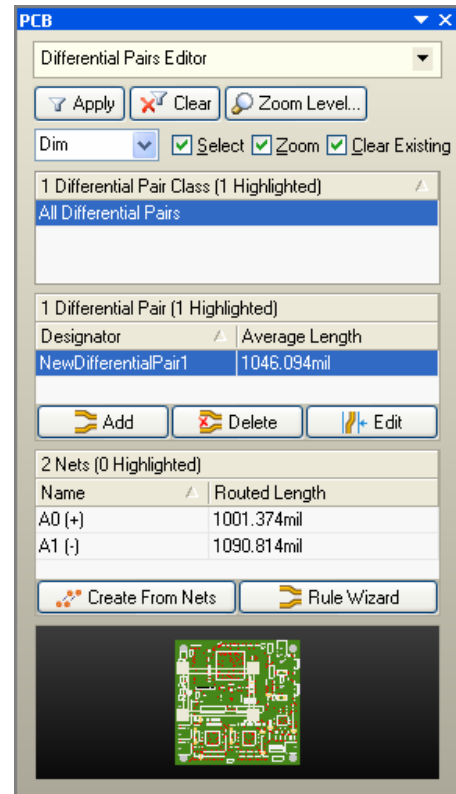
PCB

Differential Pairs Editor

Apply Clear Zoom Level...

Dim Select Zoom Clear Existing

1 Differential Pair Class (1 Highlighted)

All Differential Pairs

1 Differential Pair (1 Highlighted)

| Designator | Average Length |
|---|---|
| NewDifferentialPair1 | 1046.094mil |

Add Delete Edit

2 Nets (0 Highlighted)

| Name | Routed Length |
|---|---|
| A0 (+) | 1001.374mil |
| A1 (-) | 1090.814mil |

Create From Nets Rule Wizard